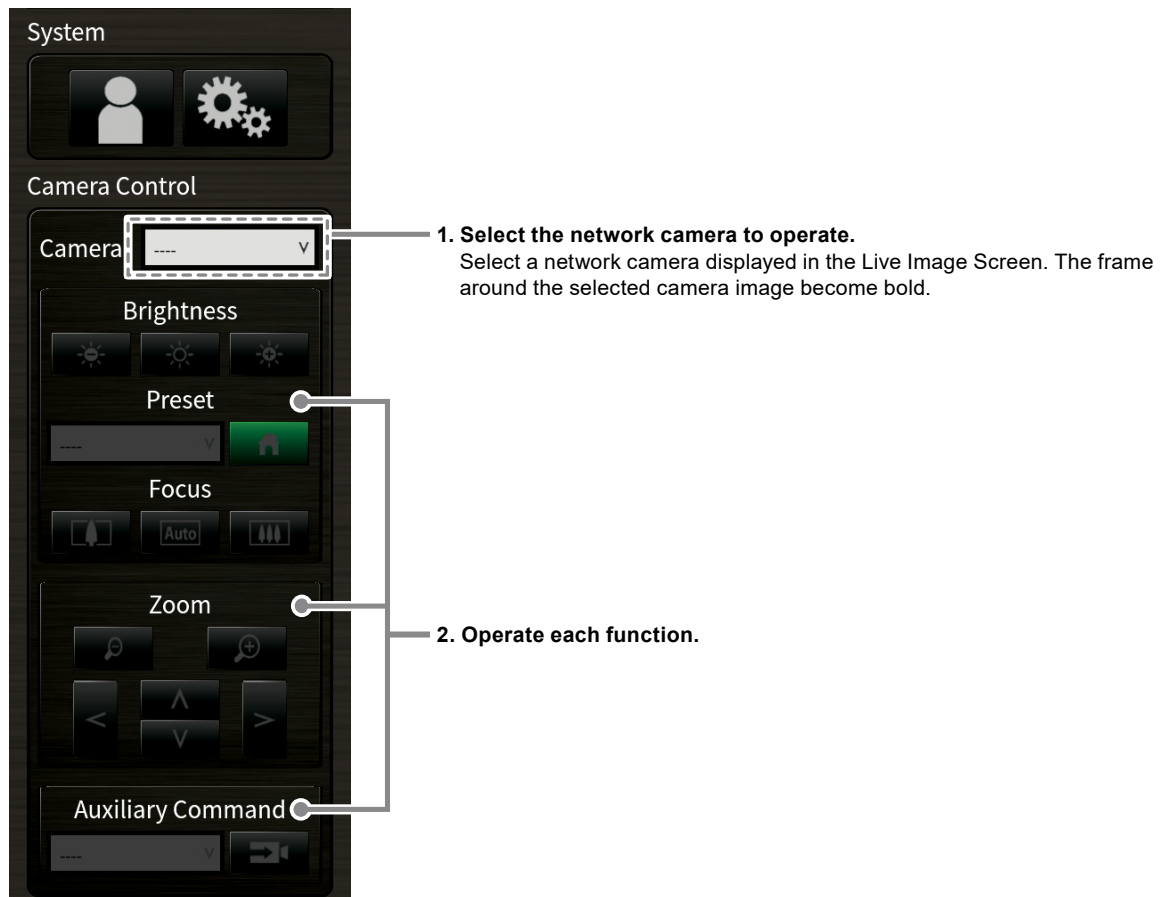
System

Camera Control

Camera ----

Brightness

Preset

----

Focus

Auto

Zoom

<

>

Auxiliary Command

----

1. Select the network camera to operate.
Select a network camera displayed in the Live Image Screen. The frame around the selected camera image become bold.

2. Operate each function.